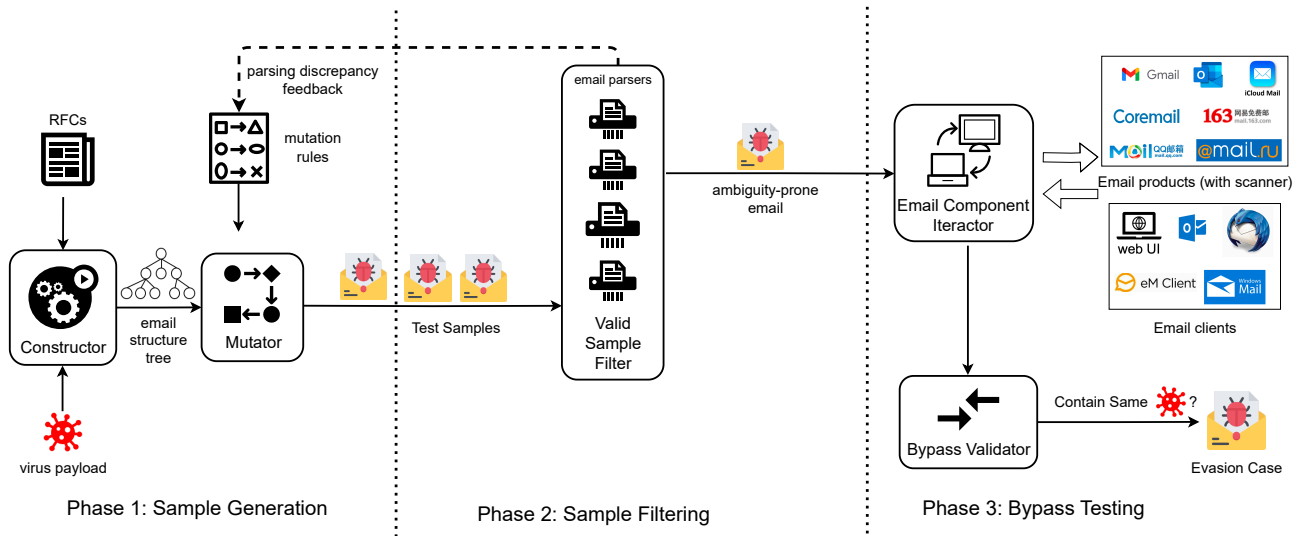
parsing discrepancy feedback

RFCs

mutation rules

email parsers

Gmail

iCloud Mail

Coremail

163 网易免费邮 mail.163.com

Mail QQ邮箱 mail.qq.com

@mail.ru

ambiguity-prone email

Email Component Iteractor

Email products (with scanner)

web UI

eM Client

Windows Mail

Email clients

email structure tree

Constructor

Mutator

Test Samples

Valid Sample Filter

virus payload

Bypass Validator

Contain Same ?

Evasion Case

Phase 1: Sample Generation

Phase 2: Sample Filtering

Phase 3: Bypass Testing